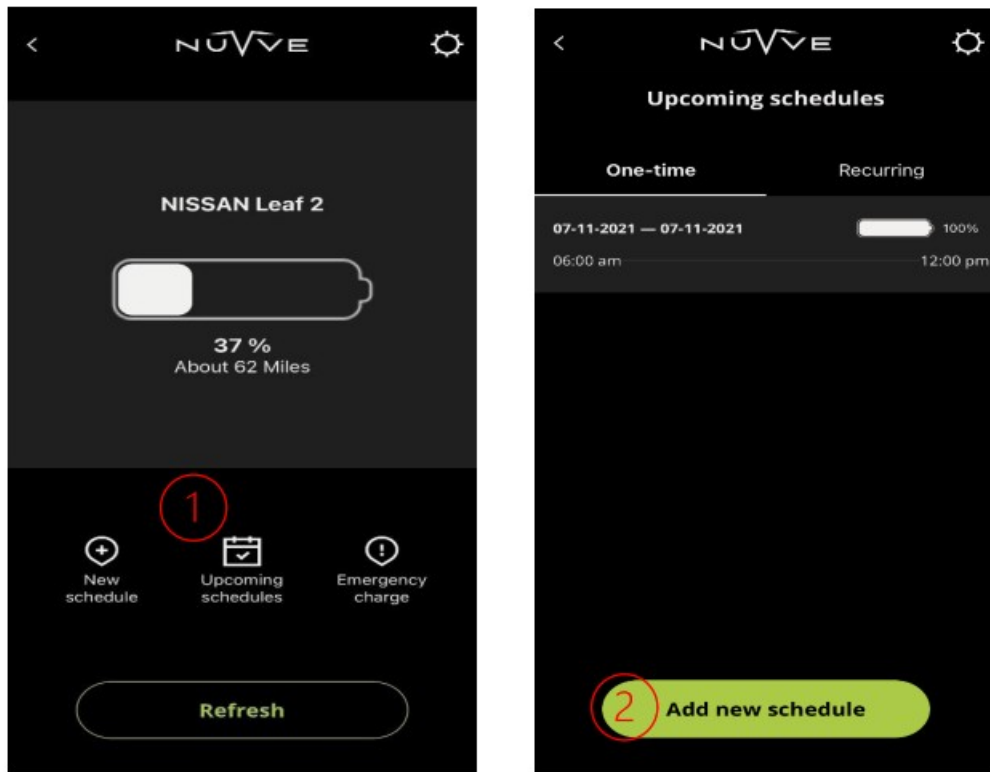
NUVVE

NISSAN Leaf 2

37 %
About 62 Miles

1

New schedule

Upcoming schedules

Emergency charge

Refresh

NUVVE

Upcoming schedules

One-time

Recurring

07-11-2021 — 07-11-2021

100%

06:00 am

12:00 pm

2

Add new schedule